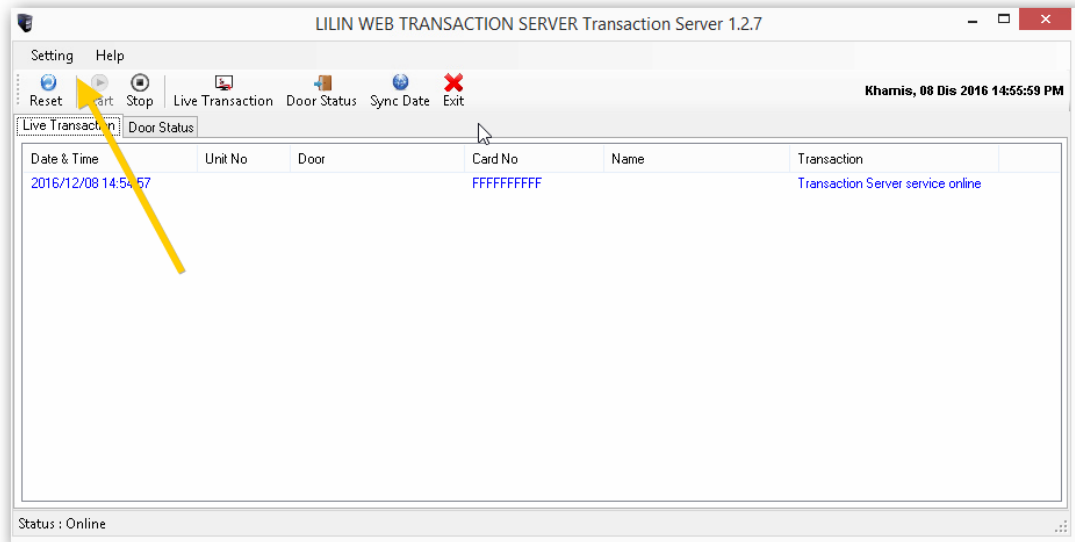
LILIN WEB TRANSACTION SERVER Transaction Server 1.2.7

Setting Help

Reset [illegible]art Stop Live Transaction Door Status Sync Date Exit

Khamis, 08 Dis 2016 14:55:59 PM

Live Transaction Door Status

| Date & Time | Unit No | Door | Card No | Name | Transaction |
|---|---|---|---|---|---|
| 2016/12/08 14:54:57 | | | FFFFFFFFFF | | Transaction Server service online |

Status : Online